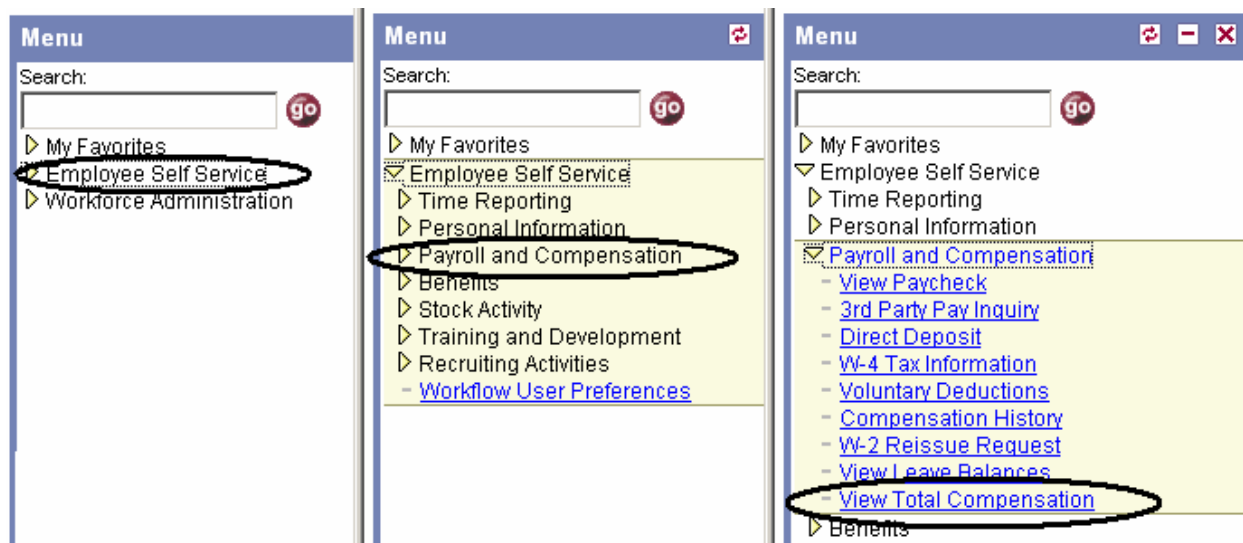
Menu
Search:
go
My Favorites
Employee Self Service
Workforce Administration

Menu
Search:
go
My Favorites
Employee Self Service
Time Reporting
Personal Information
Payroll and Compensation
Benefits
Stock Activity
Training and Development
Recruiting Activities
- Workflow User Preferences

Menu
Search:
go
My Favorites
Employee Self Service
Time Reporting
Personal Information
Payroll and Compensation
- View Paycheck
- 3rd Party Pay Inquiry
- Direct Deposit
- W-4 Tax Information
- Voluntary Deductions
- Compensation History
- W-2 Reissue Request
- View Leave Balances
- View Total Compensation
Benefits